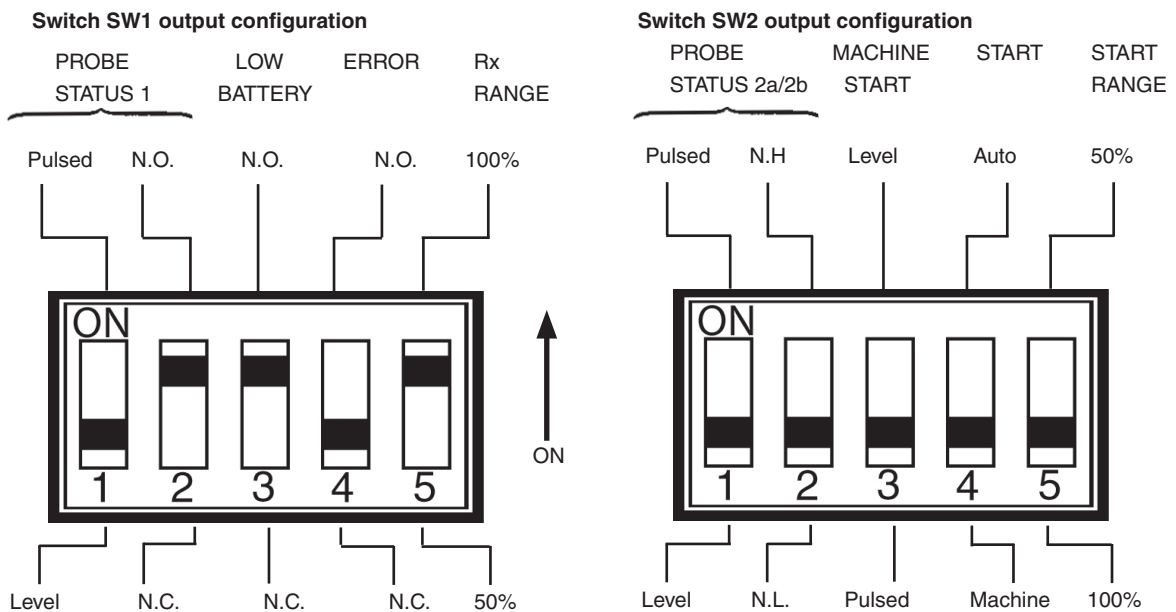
Switch SW1 output configuration

PROBE STATUS 1

LOW BATTERY

ERROR

Rx RANGE

Pulsed N.O. N.O. N.O. 100%

ON

1 2 3 4 5

ON

Level N.C. N.C. N.C. 50%

Switch SW2 output configuration

PROBE STATUS 2a/2b

MACHINE START

START

START RANGE

Pulsed N.H Level Auto 50%

ON

1 2 3 4 5

Level N.L. Pulsed Machine 100%